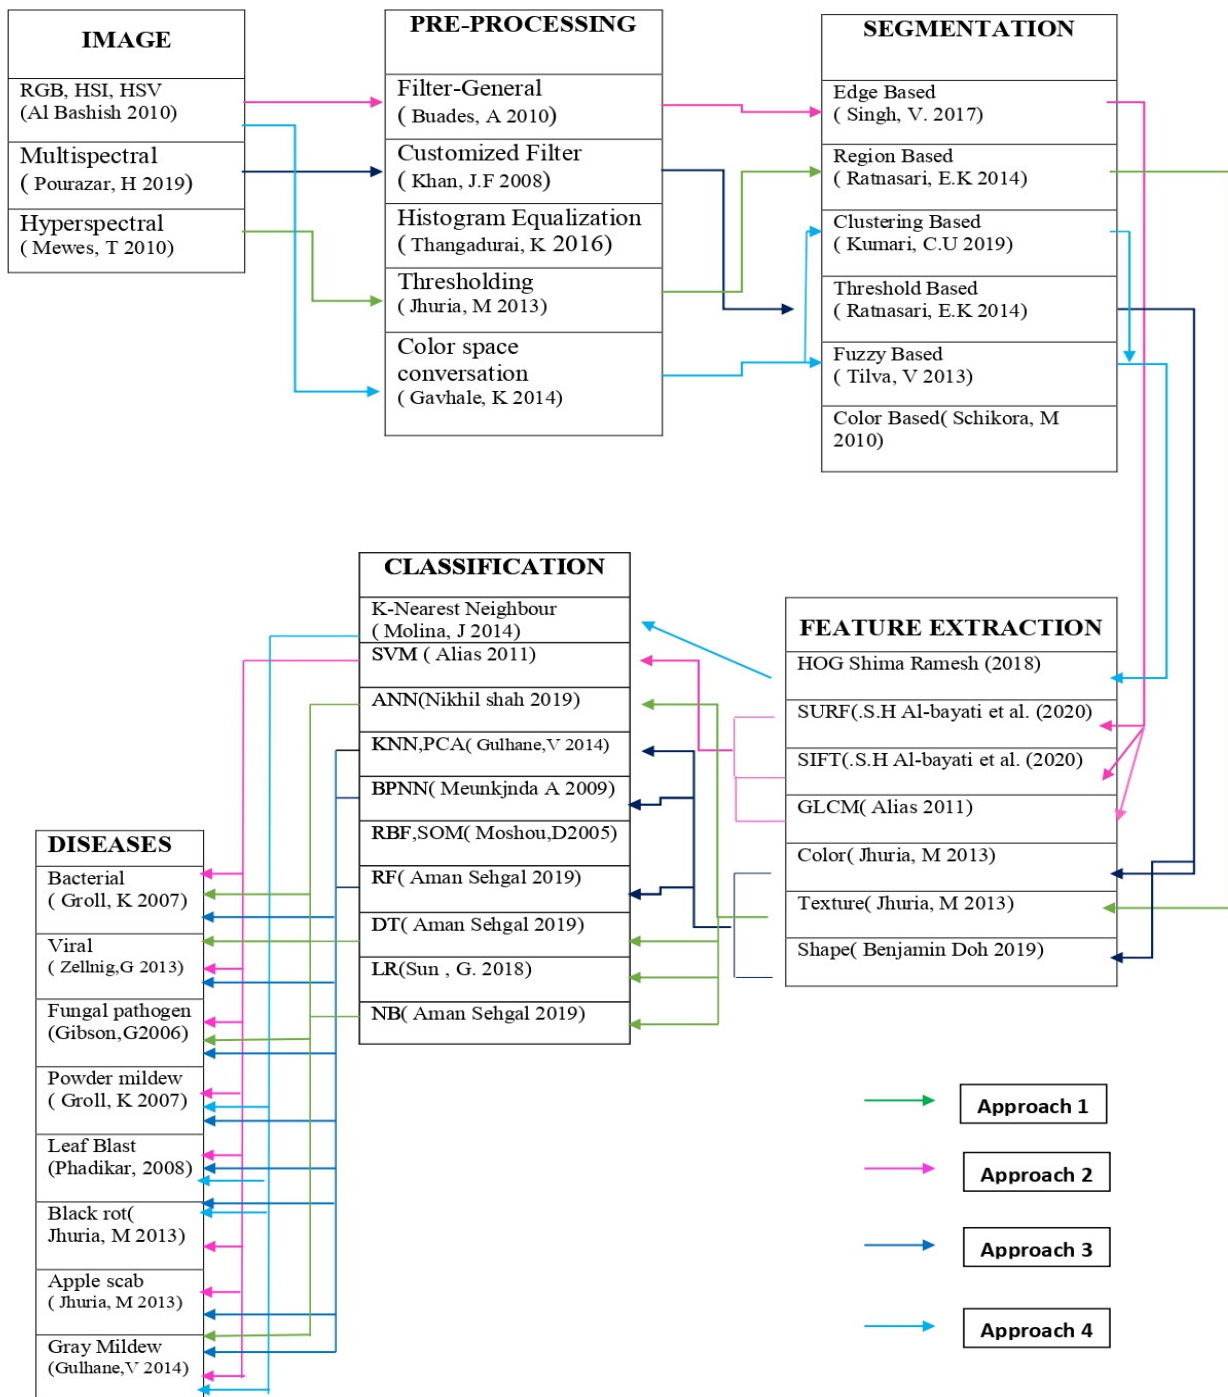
IMAGE

RGB, HSI, HSV (Al Bashish 2010)

Multispectral ( Pourazar, H 2019)

Hyperspectral ( Mewes, T 2010)

PRE-PROCESSING

Filter-General ( Buades, A 2010)

Customized Filter ( Khan, J.F 2008)

Histogram Equalization ( Thangadurai, K 2016)

Thresholding ( Jhuria, M 2013)

Color space conversation ( Gavhale, K 2014)

SEGMENTATION

Edge Based ( Singh, V. 2017)

Region Based ( Ratnasari, E.K 2014)

Clustering Based ( Kumari, C.U 2019)

Threshold Based ( Ratnasari, E.K 2014)

Fuzzy Based ( Tilva, V 2013)

Color Based( Schikora, M 2010)

CLASSIFICATION

K-Nearest Neighbour ( Molina, J 2014)

SVM ( Alias 2011)

ANN(Nikhil shah 2019)

KNN,PCA( Gulhane,V 2014)

BPNN( Meunkjnda A 2009)

RBF,SOM( Moshou,D2005)

RF( Aman Sehgal 2019)

DT( Aman Sehgal 2019)

LR(Sun , G. 2018)

NB( Aman Sehgal 2019)

FEATURE EXTRACTION

HOG Shima Ramesh (2018)

SURF(.S.H Al-bayati et al. (2020)

SIFT(.S.H Al-bayati et al. (2020)

GLCM( Alias 2011)

Color( Jhuria, M 2013)

Texture( Jhuria, M 2013)

Shape( Benjamin Doh 2019)

DISEASES

Bacterial ( Groll, K 2007)

Viral ( Zellnig,G 2013)

Fungal pathogen (Gibson,G2006)

Powder mildew ( Groll, K 2007)

Leaf Blast (Phadikar, 2008)

Black rot( Jhuria, M 2013)

Apple scab ( Jhuria, M 2013)

Gray Mildew (Gulhane,V 2014)

Approach 1

Approach 2

Approach 3

Approach 4